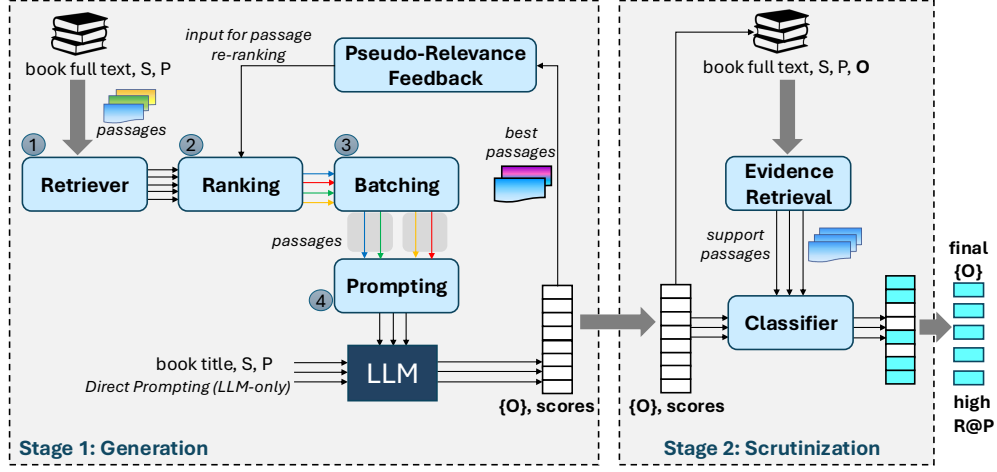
book full text, S, P

passages

1
Retriever

2
Ranking

3
Batching

input for passage re-ranking

Pseudo-Relevance Feedback

best passages

passages

4
Prompting

book title, S, P
Direct Prompting (LLM-only)

LLM

{O}, scores

Stage 1: Generation

book full text, S, P, O

Evidence Retrieval

support passages

Classifier

{O}, scores

final {O}

high R@P

Stage 2: Scrutinization